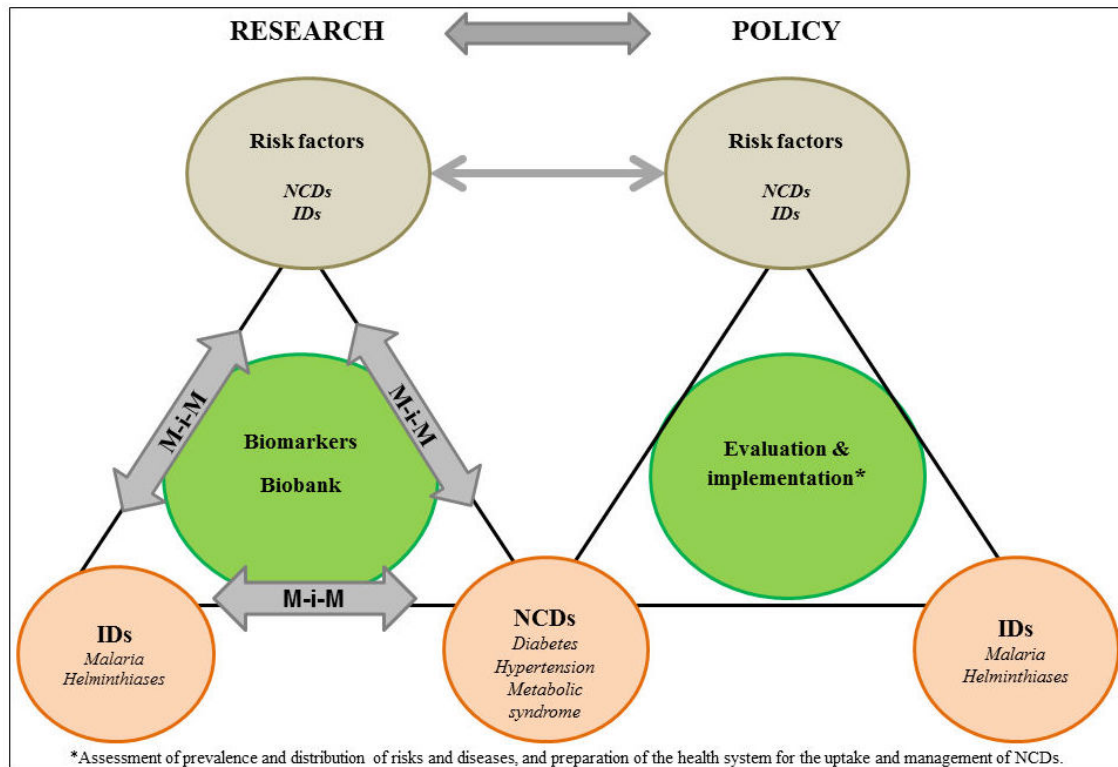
RESEARCH

POLICY

Risk factors
NCDs
IDs

Risk factors
NCDs
IDs

M-i-M

M-i-M

Biomarkers
Biobank

Evaluation & implementation*

M-i-M

IDs
Malaria
Helminthiases

NCDs
Diabetes
Hypertension
Metabolic syndrome

IDs
Malaria
Helminthiases

*Assessment of prevalence and distribution of risks and diseases, and preparation of the health system for the uptake and management of NCDs.